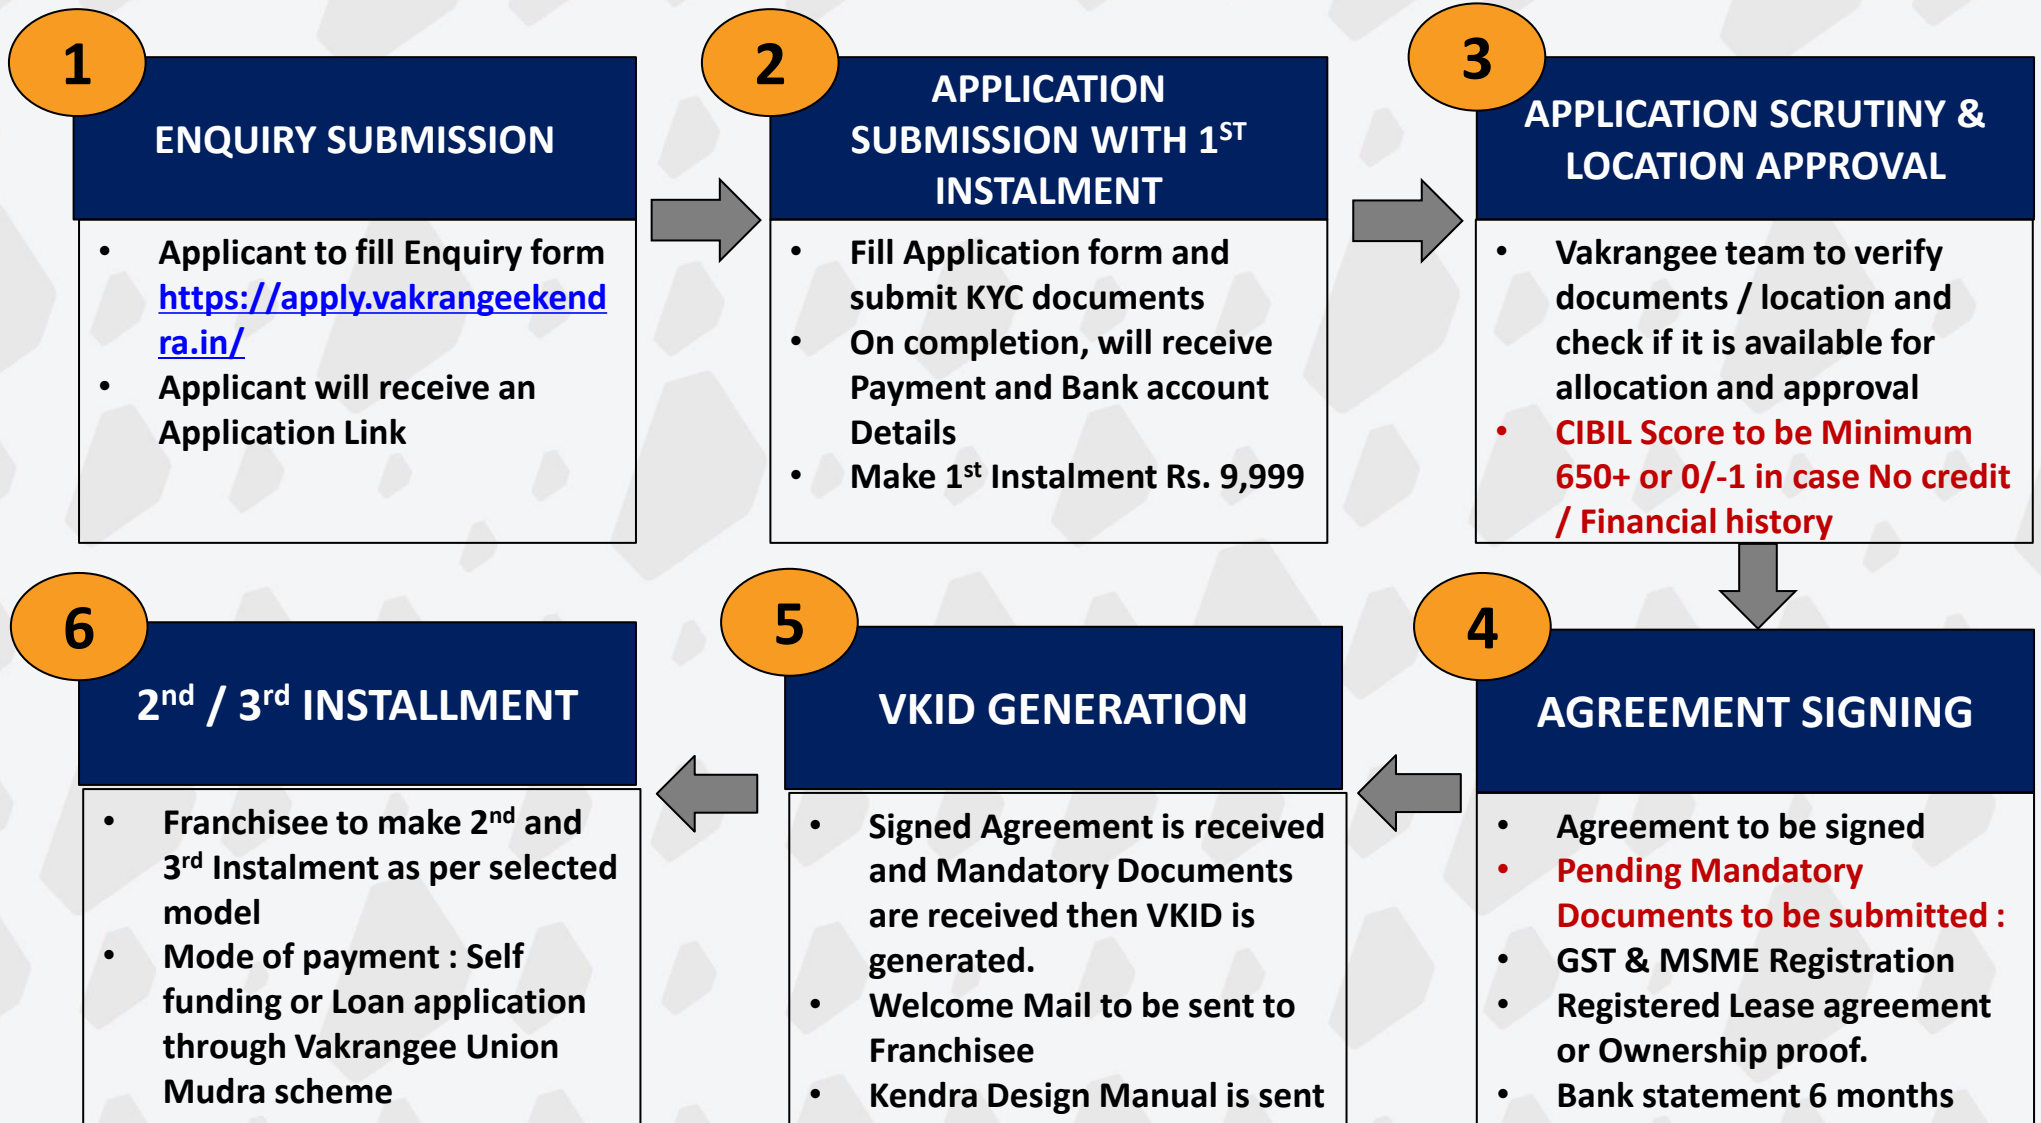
1

ENQUIRY SUBMISSION

- Applicant to fill Enquiry form https://apply.vakrangeekendra.in/
- Applicant will receive an Application Link

2

APPLICATION SUBMISSION WITH 1$^{ST}$ INSTALMENT

- Fill Application form and submit KYC documents
- On completion, will receive Payment and Bank account Details
- Make 1$^{st}$ Instalment Rs. 9,999

3

APPLICATION SCRUTINY & LOCATION APPROVAL

- Vakrangee team to verify documents / location and check if it is available for allocation and approval
- CIBIL Score to be Minimum 650+ or 0/-1 in case No credit / Financial history

6

2$^{nd}$ / 3$^{rd}$ INSTALLMENT

- Franchisee to make 2$^{nd}$ and 3$^{rd}$ Instalment as per selected model
- Mode of payment : Self funding or Loan application through Vakrangee Union Mudra scheme

5

VKID GENERATION

- Signed Agreement is received and Mandatory Documents are received then VKID is generated.
- Welcome Mail to be sent to Franchisee
- Kendra Design Manual is sent

4

AGREEMENT SIGNING

- Agreement to be signed
- Pending Mandatory Documents to be submitted :
- GST & MSME Registration
- Registered Lease agreement or Ownership proof.
- Bank statement 6 months